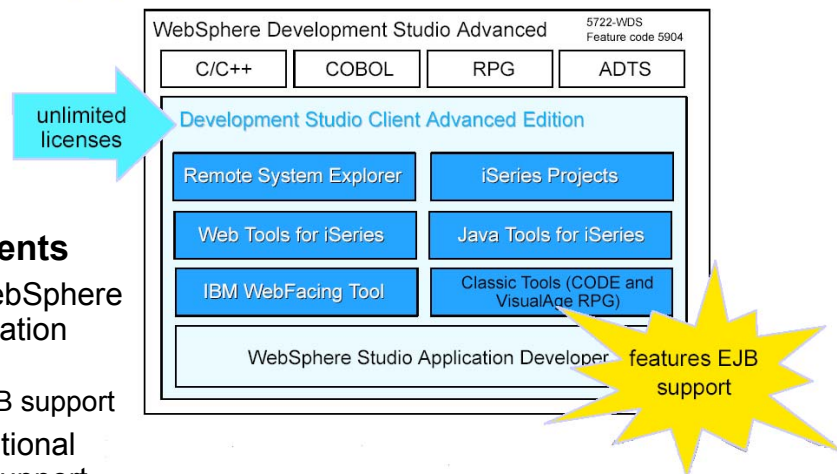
WebSphere Development Studio Advanced

5722-WDS
Feature code 5904

C/C++

COBOL

RPG

ADTS

unlimited licenses

Development Studio Client Advanced Edition

Remote System Explorer

iSeries Projects

Web Tools for iSeries

Java Tools for iSeries

IBM WebFacing Tool

Classic Tools (CODE and VisualAge RPG)

WebSphere Studio Application Developer

features EJB support

ents
ebSphere
ation

B support
tional
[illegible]